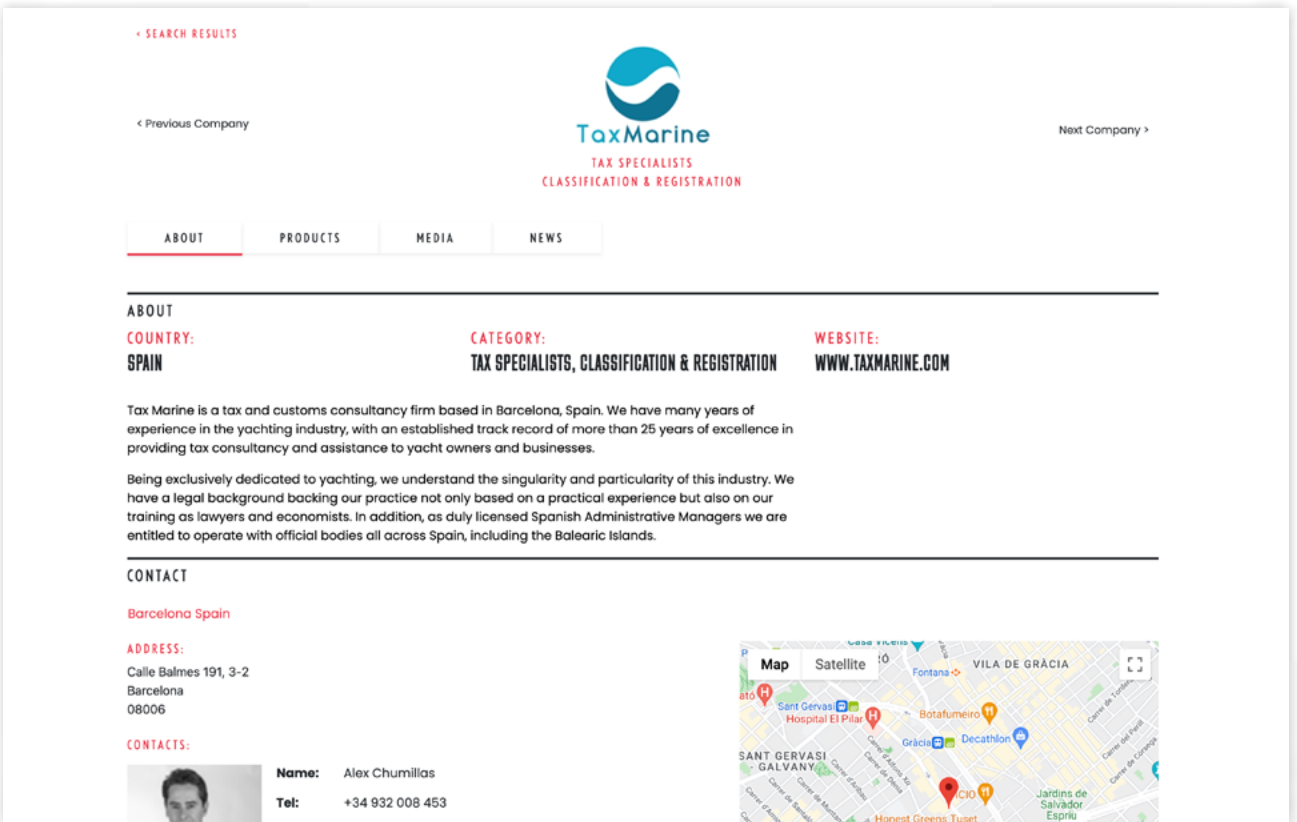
< SEARCH RESULTS

< Previous Company

TaxMarine
TAX SPECIALISTS
CLASSIFICATION & REGISTRATION

Next Company >

ABOUT | PRODUCTS | MEDIA | NEWS

ABOUT

COUNTRY:
SPAIN

CATEGORY:
TAX SPECIALISTS, CLASSIFICATION & REGISTRATION

WEBSITE:
WWW.TAXMARINE.COM

Tax Marine is a tax and customs consultancy firm based in Barcelona, Spain. We have many years of experience in the yachting industry, with an established track record of more than 25 years of excellence in providing tax consultancy and assistance to yacht owners and businesses.

Being exclusively dedicated to yachting, we understand the singularity and particularity of this industry. We have a legal background backing our practice not only based on a practical experience but also on our training as lawyers and economists. In addition, as duly licensed Spanish Administrative Managers we are entitled to operate with official bodies all across Spain, including the Balearic Islands.

CONTACT

Barcelona Spain

ADDRESS:
Calle Balmes 191, 3-2
Barcelona
08006

CONTACTS:

Name: Alex Chumillas
Tel: +34 932 008 453

Map Satellite
Casa Vicens
Fontana
VILA DE GRÀCIA
Sant Gervasi
Hospital El Pilar
Botafumeiro
Gràcia
Decathlon
SANT GERVASI - GALVANY
Jardins de Salvador Espriu
Honest Greens Tuset
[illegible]CIO